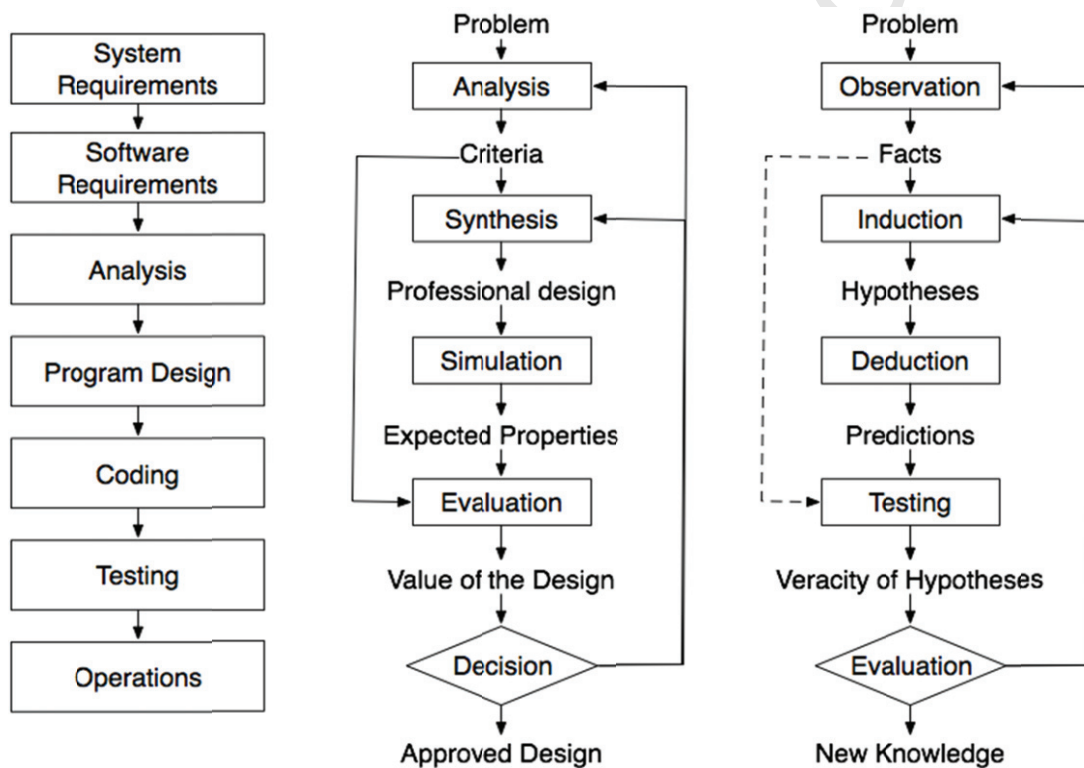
System Requirements

Software Requirements

Analysis

Program Design

Coding

Testing

Operations

Problem

Analysis

Criteria

Synthesis

Professional design

Simulation

Expected Properties

Evaluation

Value of the Design

Decision

Approved Design

Problem

Observation

Facts

Induction

Hypotheses

Deduction

Predictions

Testing

Veracity of Hypotheses

Evaluation

New Knowledge